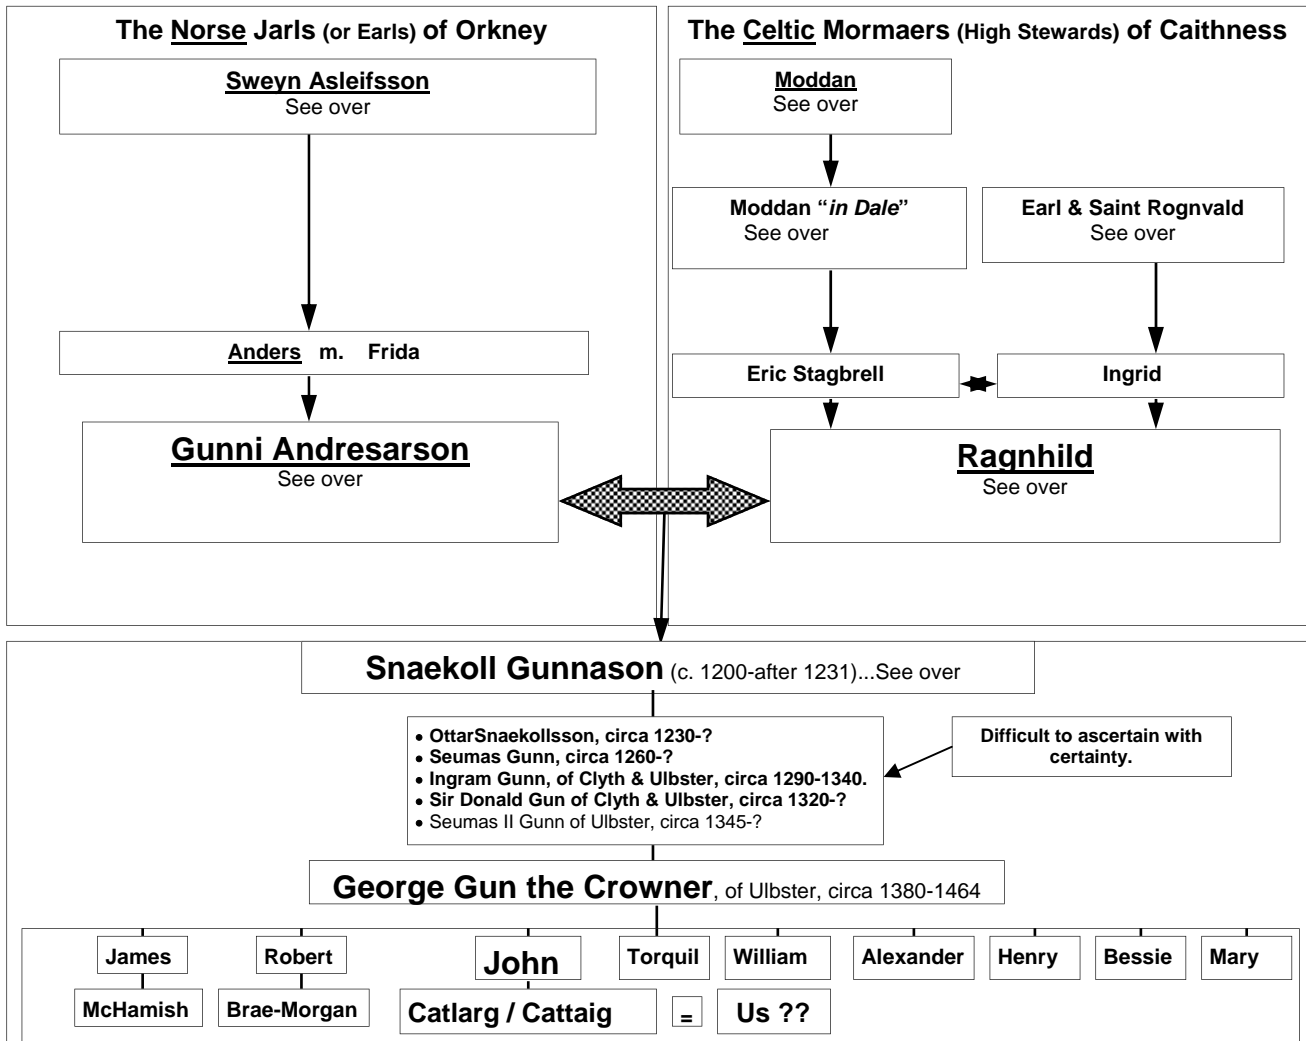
The Norse Jarls (or Earls) of Orkney

Sweyn Asleifsson
See over

Anders m. Frida

Gunni Andresarson
See over

The Celtic Mormaers (High Stewards) of Caithness

Moddan
See over

Moddan "in Dale"
See over

Earl & Saint Rognvald
See over

Eric Stagbrell

Ingrid

Ragnhild
See over

Snaekoll Gunnason (c. 1200-after 1231)...See over

- OttarSnaekollsson, circa 1230-?
- Seumas Gunn, circa 1260-?
- Ingram Gunn, of Clyth & Ulbster, circa 1290-1340.
- Sir Donald Gun of Clyth & Ulbster, circa 1320-?
- Seumas II Gunn of Ulbster, circa 1345-?

Difficult to ascertain with certainty.

George Gun the Crowner, of Ulbster, circa 1380-1464

James

McHamish

Robert

Brae-Morgan

John

Catlarg / Cattaig

=

Us ??

Torquil

William

Alexander

Henry

Bessie

Mary